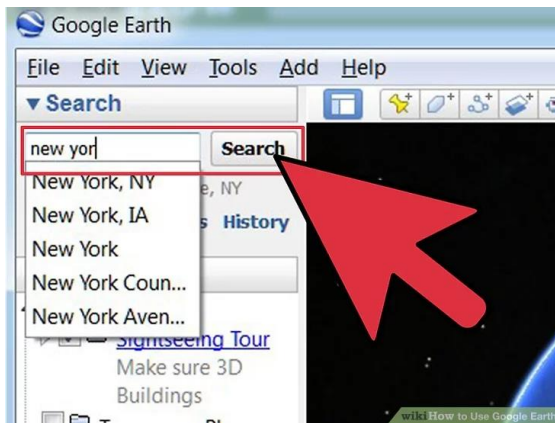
Google Earth

File Edit View Tools Add Help

▼ Search

new yor

Search

New York, NY

e, NY

New York, IA

s History

New York

New York Coun...

New York Aven...

Sightseeing Tour

Make sure 3D Buildings

wikiHow to Use Google Earth